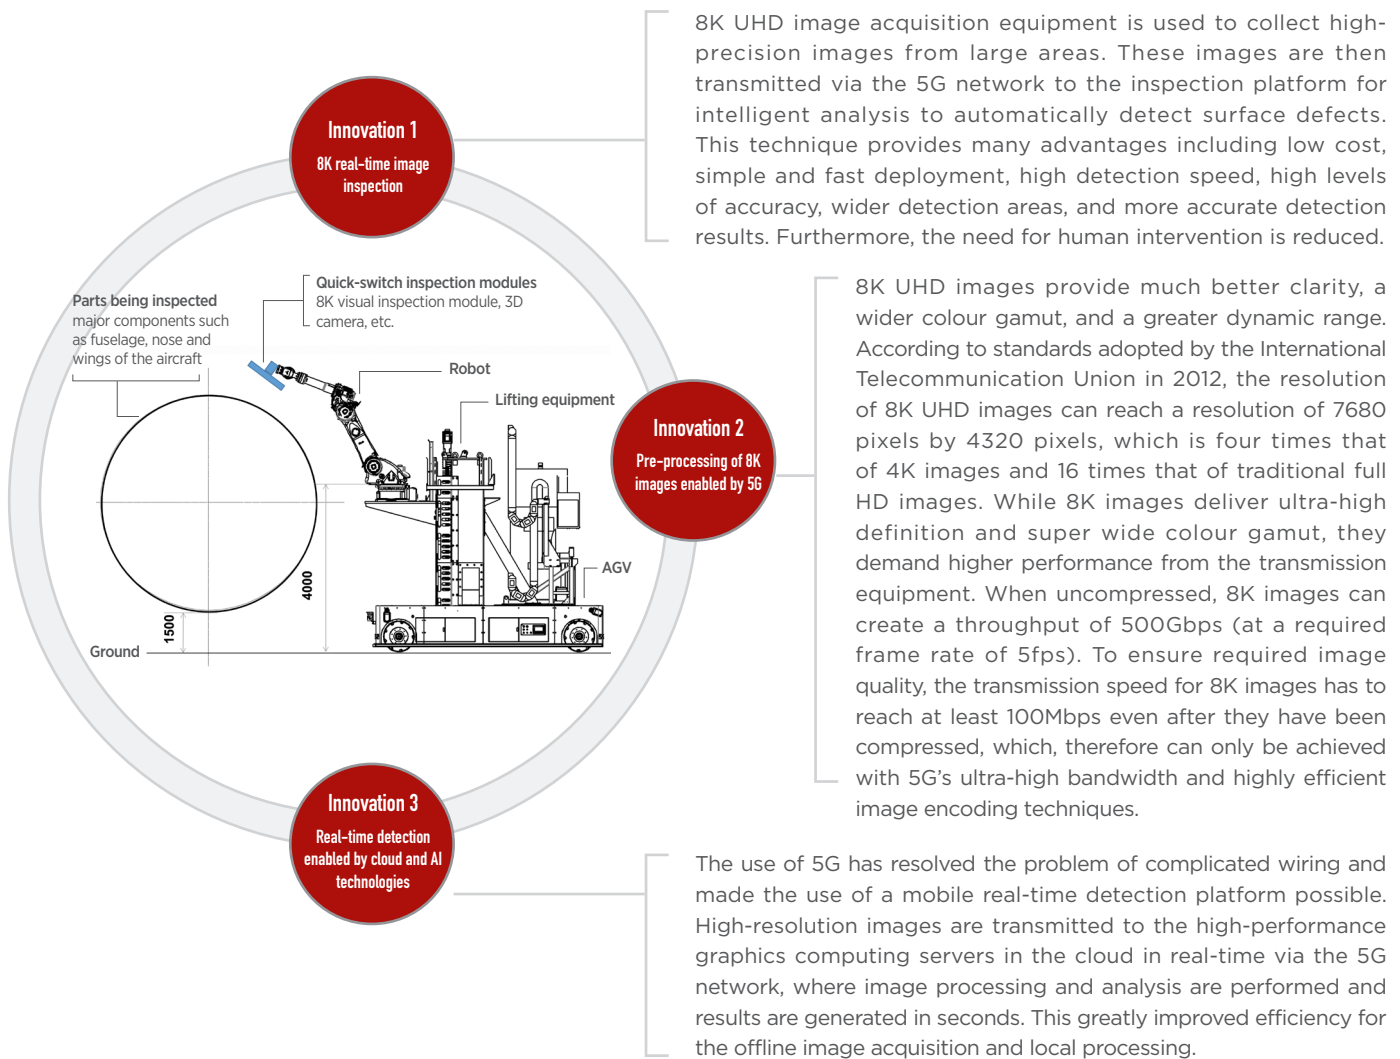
Innovation 1
8K real-time image inspection

8K UHD image acquisition equipment is used to collect high-precision images from large areas. These images are then transmitted via the 5G network to the inspection platform for intelligent analysis to automatically detect surface defects. This technique provides many advantages including low cost, simple and fast deployment, high detection speed, high levels of accuracy, wider detection areas, and more accurate detection results. Furthermore, the need for human intervention is reduced.

Parts being inspected
major components such as fuselage, nose and wings of the aircraft

Quick-switch inspection modules
8K visual inspection module, 3D camera, etc.

Robot

Lifting equipment

AGV

Ground

4000

1500

Innovation 2
Pre-processing of 8K images enabled by 5G

8K UHD images provide much better clarity, a wider colour gamut, and a greater dynamic range. According to standards adopted by the International Telecommunication Union in 2012, the resolution of 8K UHD images can reach a resolution of 7680 pixels by 4320 pixels, which is four times that of 4K images and 16 times that of traditional full HD images. While 8K images deliver ultra-high definition and super wide colour gamut, they demand higher performance from the transmission equipment. When uncompressed, 8K images can create a throughput of 500Gbps (at a required frame rate of 5fps). To ensure required image quality, the transmission speed for 8K images has to reach at least 100Mbps even after they have been compressed, which, therefore can only be achieved with 5G's ultra-high bandwidth and highly efficient image encoding techniques.

Innovation 3
Real-time detection enabled by cloud and AI technologies

The use of 5G has resolved the problem of complicated wiring and made the use of a mobile real-time detection platform possible. High-resolution images are transmitted to the high-performance graphics computing servers in the cloud in real-time via the 5G network, where image processing and analysis are performed and results are generated in seconds. This greatly improved efficiency for the offline image acquisition and local processing.